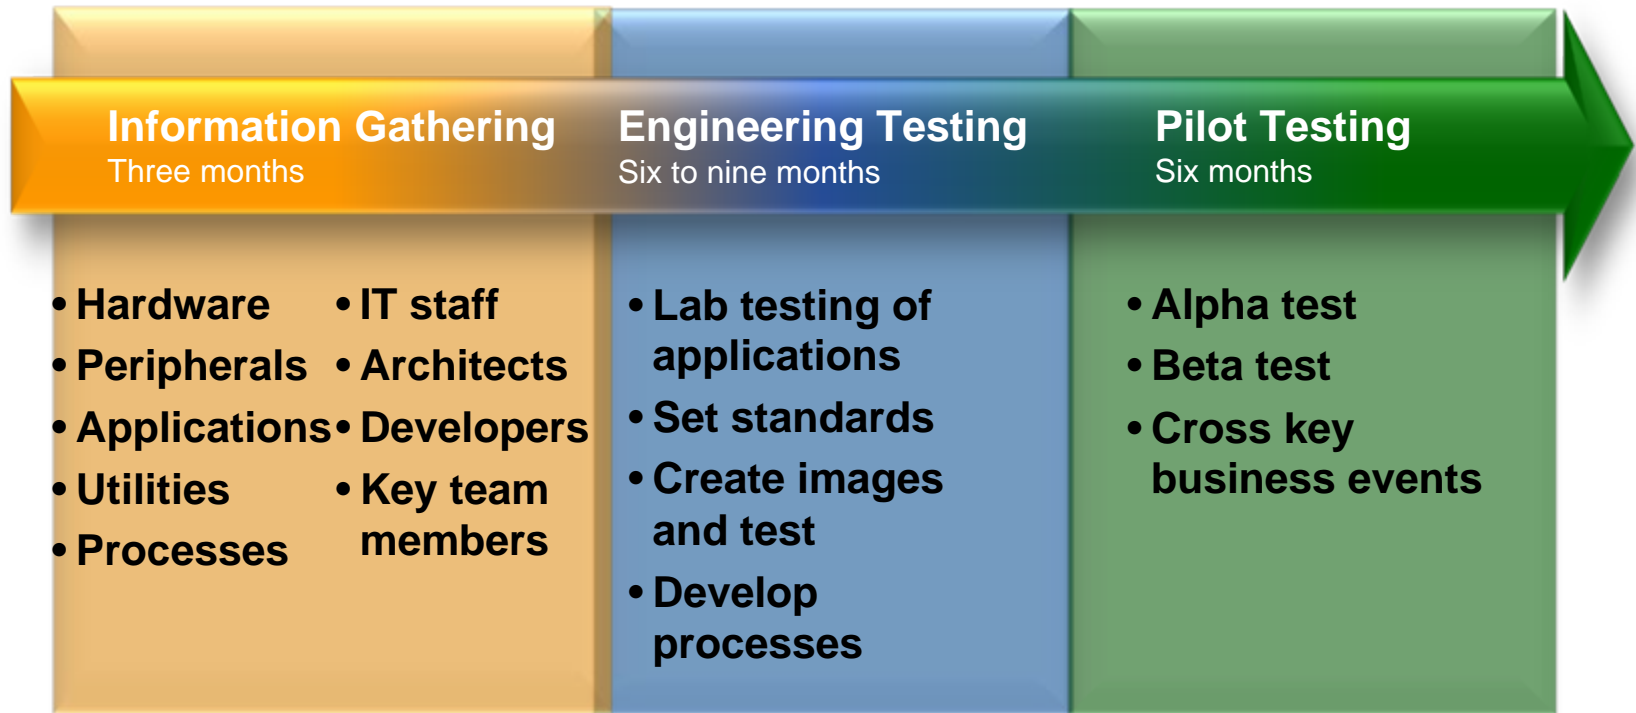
Information Gathering
Three months

Engineering Testing
Six to nine months

Pilot Testing
Six months

• Hardware
• Peripherals
• Applications
• Utilities
• Processes

• IT staff
• Architects
• Developers
• Key team members

• Lab testing of applications
• Set standards
• Create images and test
• Develop processes

• Alpha test
• Beta test
• Cross key business events